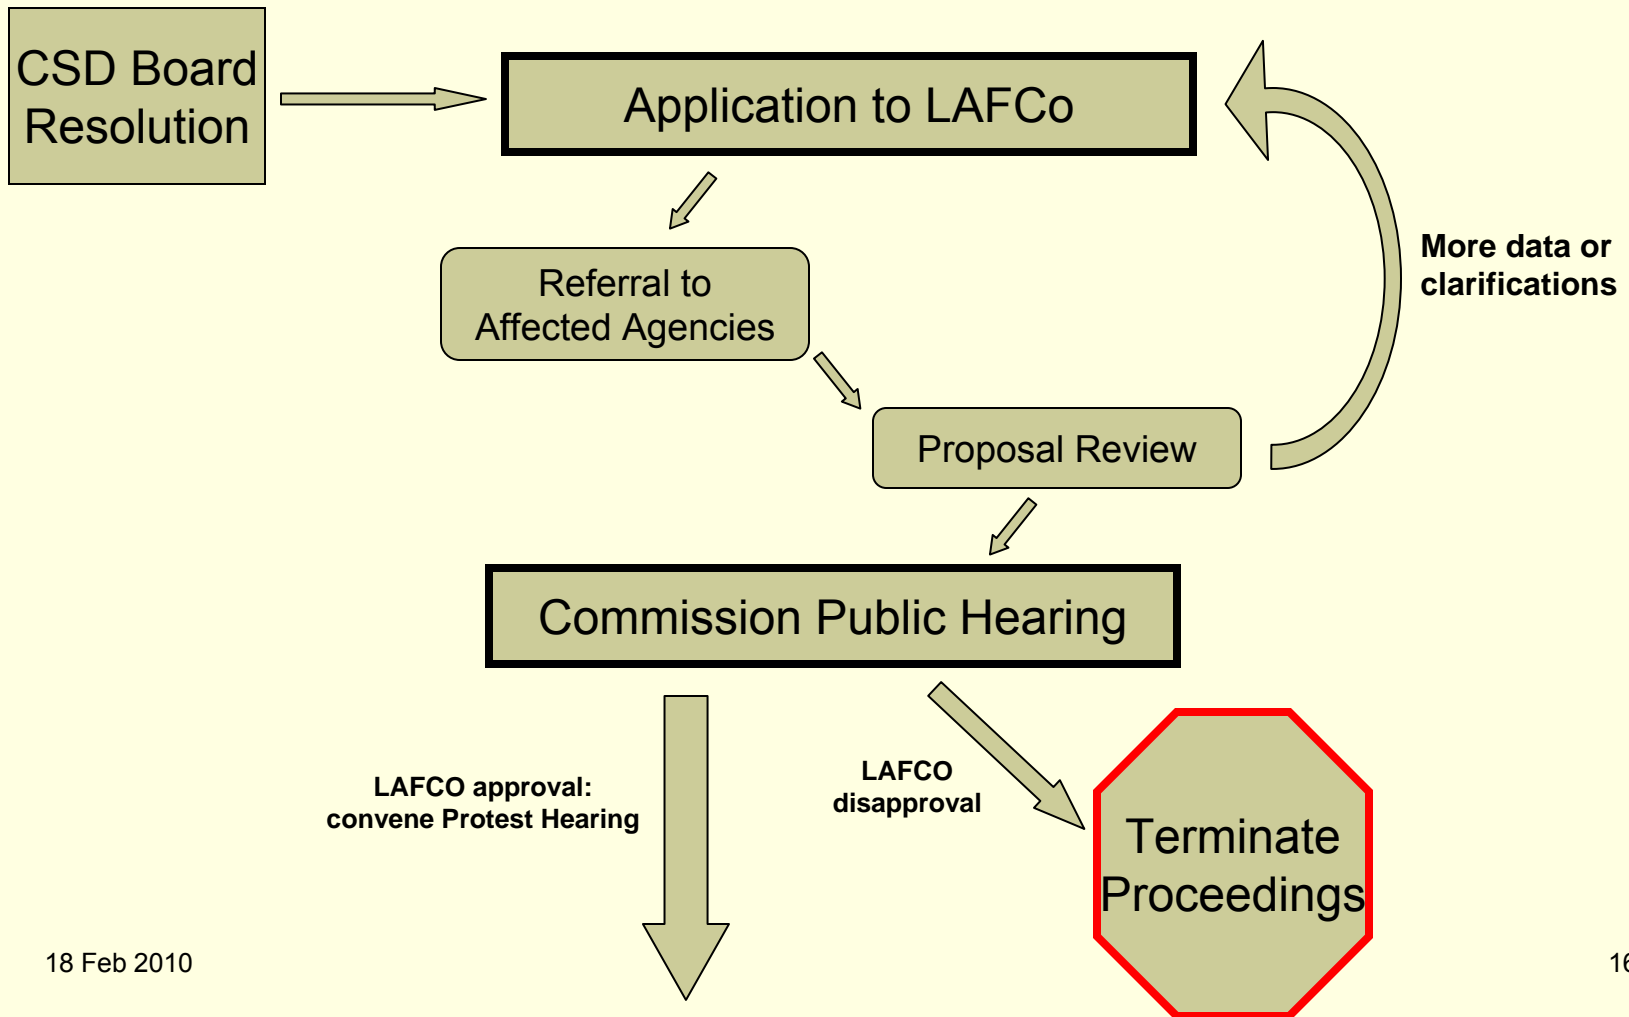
CSD Board Resolution

Application to LAFCo

Referral to Affected Agencies

More data or clarifications

Proposal Review

Commission Public Hearing

LAFCO approval: convene Protest Hearing

LAFCO disapproval

Terminate Proceedings

18 Feb 2010

16